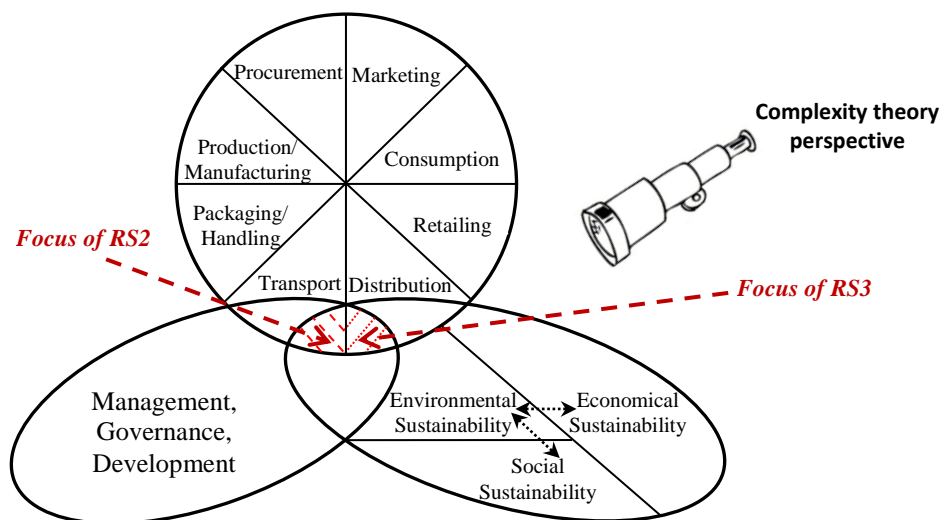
Procurement
Marketing
Production/ Manufacturing
Consumption
Packaging/ Handling
Retailing
Transport
Distribution

Complexity theory perspective

Focus of RS2
Focus of RS3

Management, Governance, Development

Environmental Sustainability
Economical Sustainability
Social Sustainability